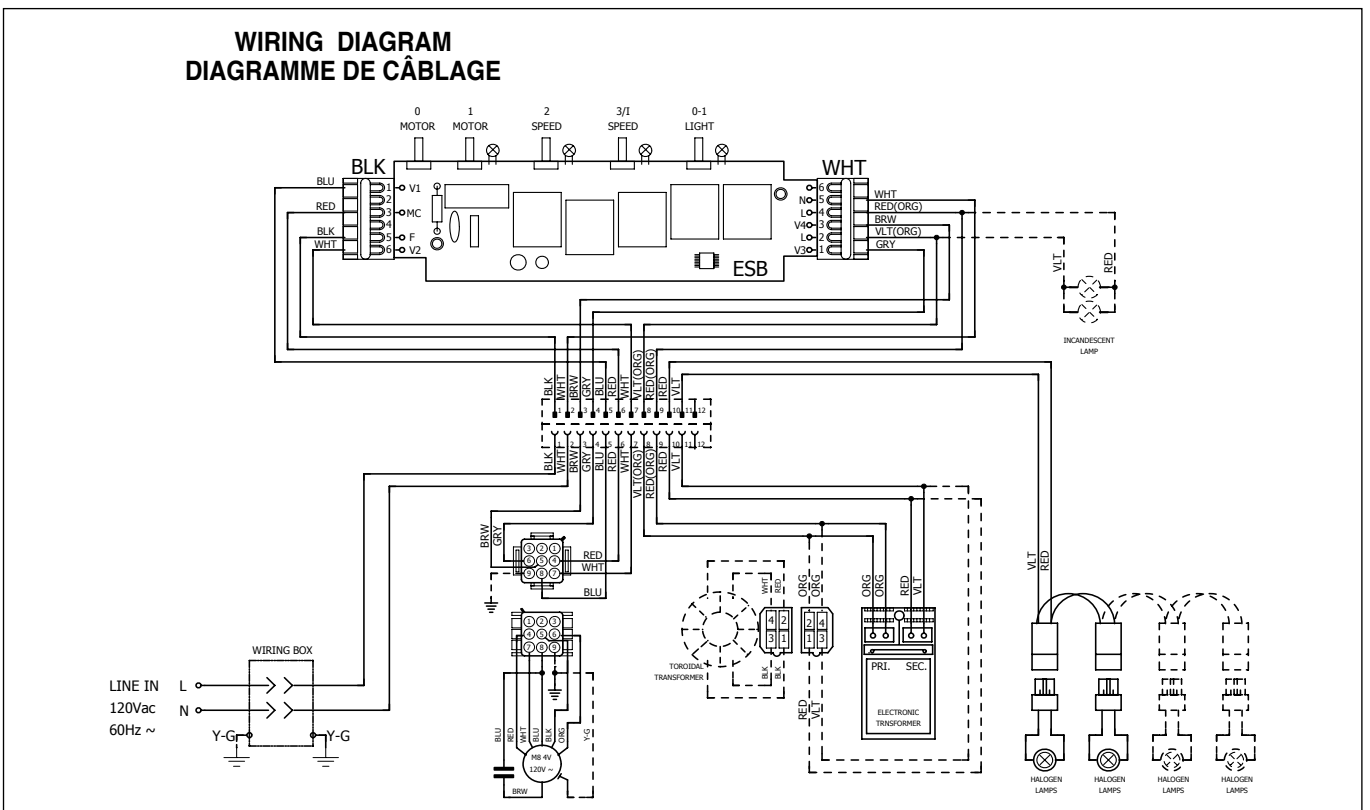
WIRING DIAGRAM
DIAGRAMME DE CÂBLAGE

0
MOTOR
1
MOTOR
2
SPEED
3/I
SPEED
0-1
LIGHT

BLK
BLU
RED
BLK
WHT
1 V1
2
3 MC
4
5 F
6 V2

WHT
6
N 5
L 4
V4 3
L 2
V3 1
WHT
RED(ORG)
BRW
VLT(ORG)
GRY

ESB

VLT
RED
INCANDESCENT LAMP

BLK WHT BRW GRY BLU RED WHT VLT(ORG) RED(ORG) RED VLT
1 2 3 4 5 6 7 8 9 10 11 12
1 2 3 4 5 6 7 8 9 10 11 12
BLK WHT BRW GRY BLU RED WHT VLT(ORG) RED(ORG) RED VLT

BRW
GRY
RED
WHT
BLU
③②①
⑥⑤④
⑨⑧⑦

①②③
④⑤⑥
⑦⑧⑨

WHT
RED
4 2
3 1
BLK
BLK
TOROIDAL TRANSFORMER

ORG
ORG
2 4
1 3

ORG
ORG
RED
VLT
PRI.
SEC.
ELECTRONIC TRNSFORMER

RED
VLT

VLT
RED

WIRING BOX
LINE IN L
120Vac N
60Hz ~
Y-G
Y-G

BLU RED WHT BLU BLK ORG Y-G
M8 4V
120V ~
BRW

HALOGEN LAMPS
HALOGEN LAMPS
HALOGEN LAMPS
HALOGEN LAMPS